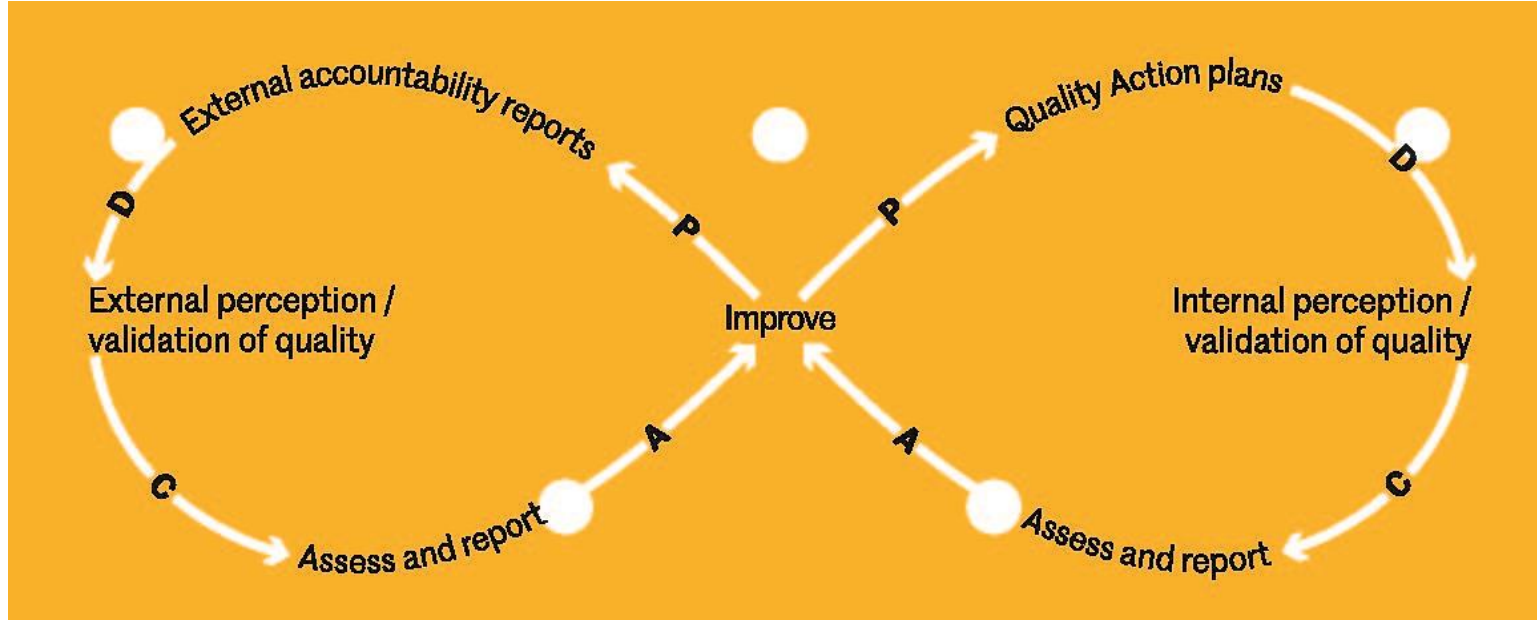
External accountability reports

Quality Action plans

D

P

P

D

External perception / validation of quality

Improve

Internal perception / validation of quality

A

A

C

C

Assess and report

Assess and report